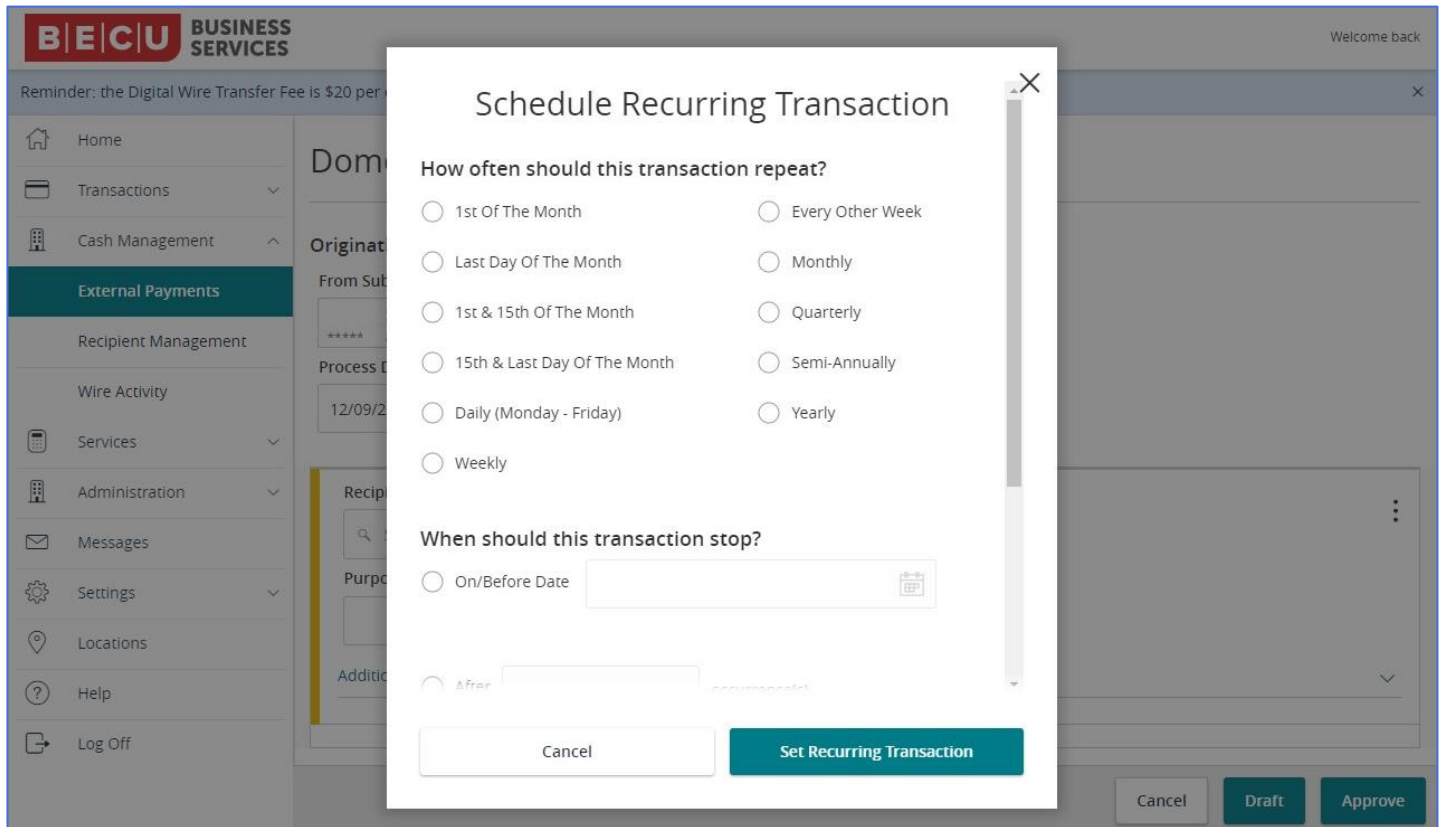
B|E|C|U BUSINESS SERVICES

Welcome back

Reminder: the Digital Wire Transfer Fee is $20 per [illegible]

×

Home

Transactions

Cash Management

External Payments

Recipient Management

Wire Activity

Services

Administration

Messages

Settings

Locations

Help

Log Off

Dom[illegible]

Originat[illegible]

From Sub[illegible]

*****

Process D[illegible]

12/09/2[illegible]

Recip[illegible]

Purpo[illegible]

Additio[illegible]

Schedule Recurring Transaction

How often should this transaction repeat?

1st Of The Month

Every Other Week

Last Day Of The Month

Monthly

1st & 15th Of The Month

Quarterly

15th & Last Day Of The Month

Semi-Annually

Daily (Monday - Friday)

Yearly

Weekly

When should this transaction stop?

On/Before Date

After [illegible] occurrence(s)

Cancel

Set Recurring Transaction

Cancel

Draft

Approve